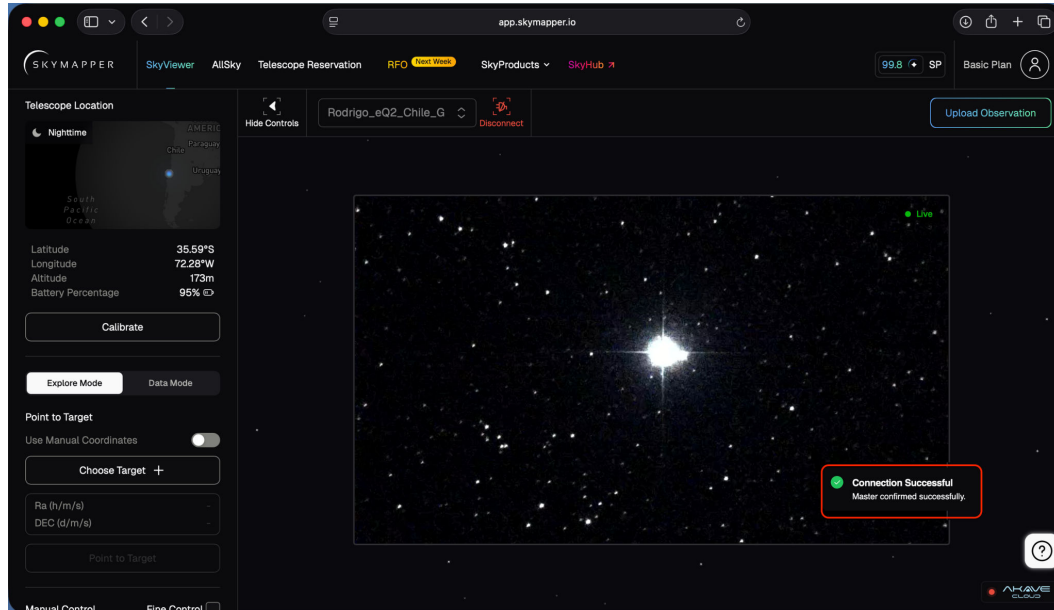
app.skymapper.io

SKYMAPPER SkyViewer AllSky Telescope Reservation RFO Next Week SkyProducts SkyHub ↗ 99.8 SP Basic Plan

Telescope Location

Nighttime

AMERIC Paraguay Chile Uruguay South Pacific Ocean

Latitude 35.59°S
Longitude 72.28°W
Altitude 173m
Battery Percentage 95%

Calibrate

Explore Mode Data Mode

Point to Target

Use Manual Coordinates

Choose Target +

Ra (h/m/s)
DEC (d/m/s)

Point to Target

Manual Control Fine Control

Hide Controls

Rodrigo_eQ2_Chile_G

Disconnect

Upload Observation

Live

Connection Successful
Master confirmed successfully.

?

AKAVE CLOUD